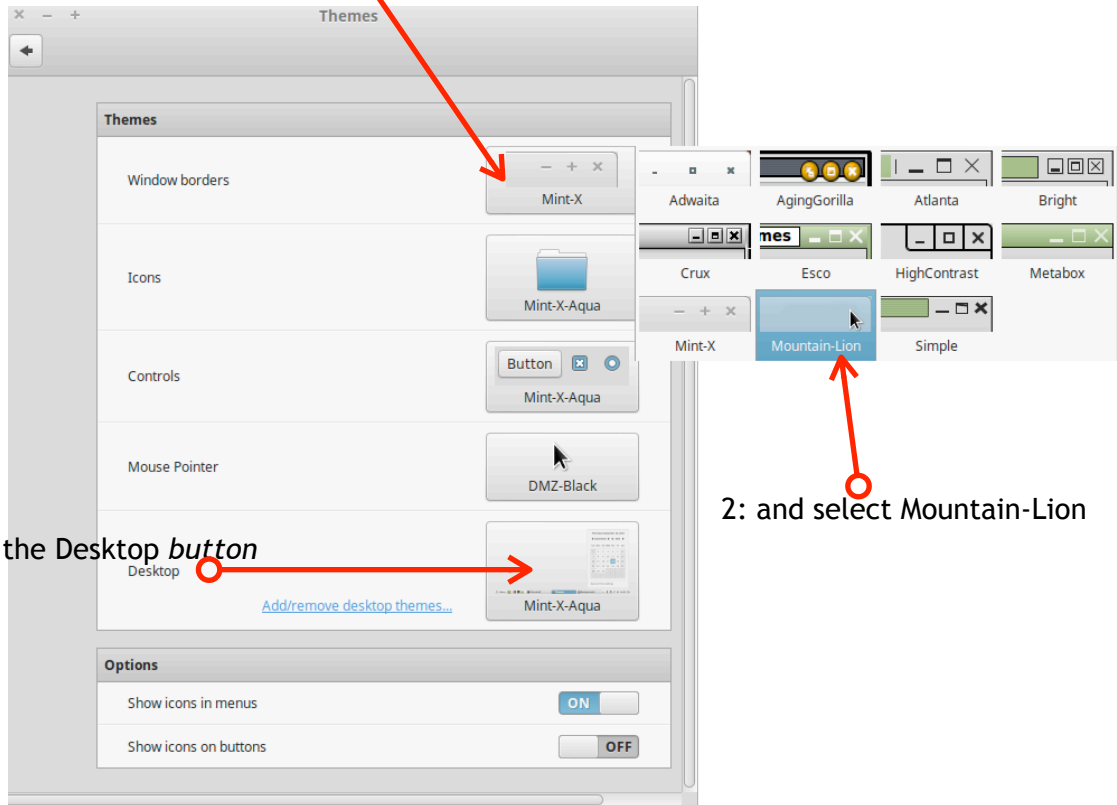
Themes

Themes

Window borders

Mint-X

Adwaita AgingGorilla Atlanta Bright

mes

Crux Esco HighContrast Metabox

Mint-X Mountain-Lion Simple

Icons

Mint-X-Aqua

Controls

Button

Mint-X-Aqua

Mouse Pointer

DMZ-Black

2: and select Mountain-Lion

the Desktop *button*

Desktop

Add/remove desktop themes...

Mint-X-Aqua

Options

Show icons in menus

ON

Show icons on buttons

OFF